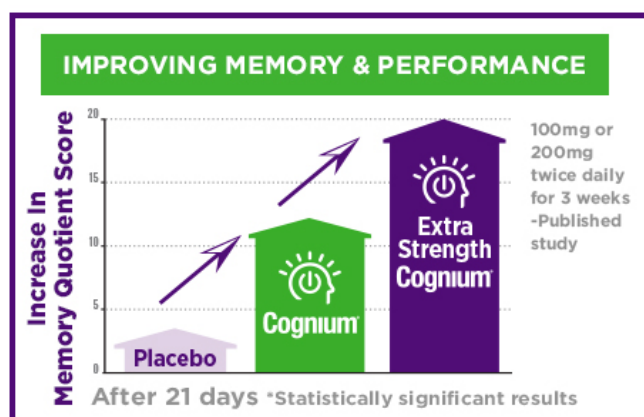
IMPROVING MEMORY & PERFORMANCE

Increase In Memory Quotient Score

20
15
10
5
0

Placebo

Cognium

Extra Strength Cognium

100mg or 200mg twice daily for 3 weeks -Published study

After 21 days *Statistically significant results